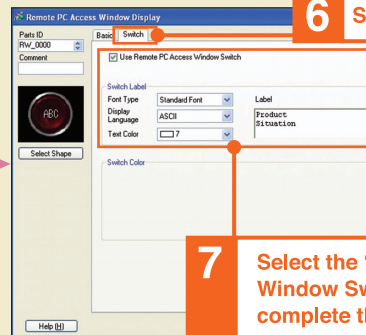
Remote PC Access Window Display

6 S

Parts ID
RW_0000
Comment

ABC

Select Shape

Basic Switch

Use Remote PC Access Window Switch

Switch Label
Font Type Standard Font
Display Language ASCII
Text Color 7

Label
Product
Situation

Switch Color

7 Select the '
Window Sw
complete th

Help (H)